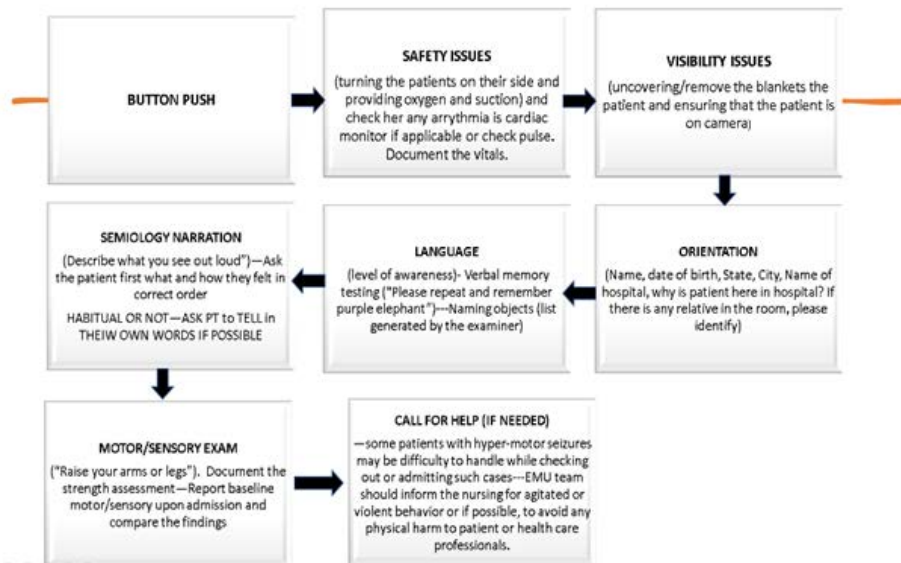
BUTTON PUSH

SAFETY ISSUES

(turning the patients on their side and providing oxygen and suction) and check her any arrythmia is cardiac monitor if applicable or check pulse. Document the vitals.

VISIBILITY ISSUES

(uncovering/remove the blankets the patient and ensuring that the patient is on camera)

ORIENTATION

(Name, date of birth, State, City, Name of hospital, why is patient here in hospital? If there is any relative in the room, please identify)

LANGUAGE

(level of awareness)- Verbal memory testing ("Please repeat and remember purple elephant")---Naming objects (list generated by the examiner)

SEMIOLOGY NARRATION

(Describe what you see out loud")—Ask the patient first what and how they felt in correct order

HABITUAL OR NOT—ASK PT to TELL in THEIW OWN WORDS IF POSSIBLE

MOTOR/SENSORY EXAM

("Raise your arms or legs"). Document the strength assessment—Report baseline motor/sensory upon admission and compare the findings

CALL FOR HELP (IF NEEDED)

—some patients with hyper-motor seizures may be difficulty to handle while checking out or admitting such cases---EMU team should inform the nursing for agitated or violent behavior or if possible, to avoid any physical harm to patient or health care professionals.